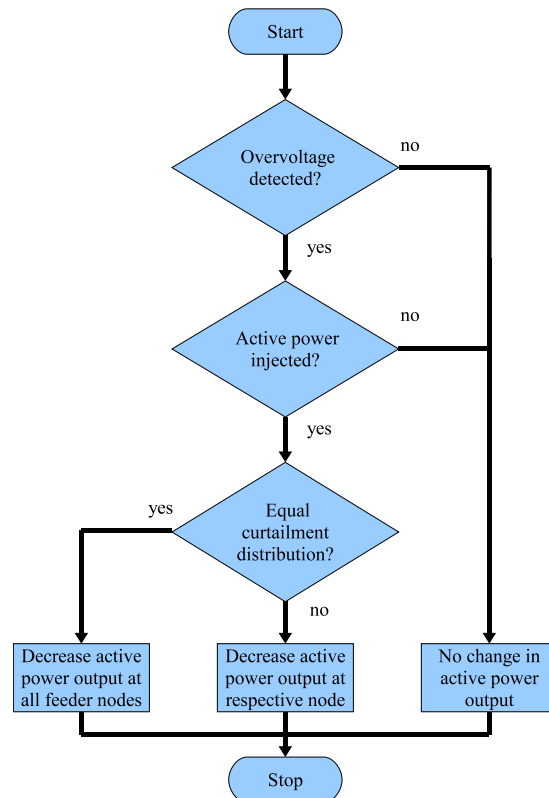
Start

Overvoltage detected?

no

yes

Active power injected?

no

yes

yes

Equal curtailment distribution?

no

Decrease active power output at all feeder nodes

Decrease active power output at respective node

No change in active power output

Stop